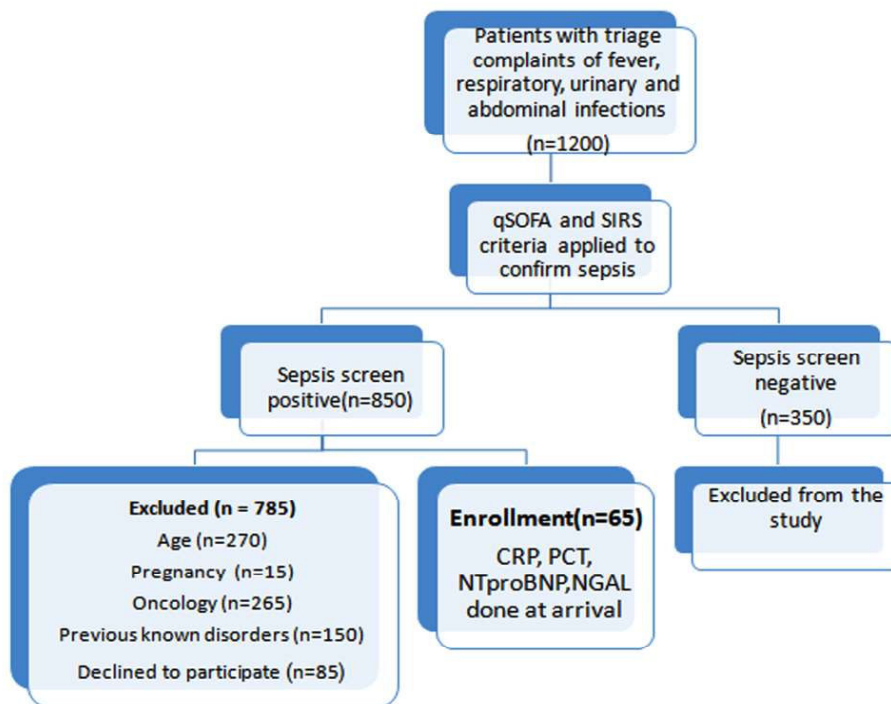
Patients with triage complaints of fever, respiratory, urinary and abdominal infections

(n=1200)

qSOFA and SIRS criteria applied to confirm sepsis

Sepsis screen positive(n=850)

Sepsis screen negative

(n=350)

Excluded (n = 785)

Age (n=270)

Pregnancy (n=15)

Oncology (n=265)

Previous known disorders (n=150)

Declined to participate (n=85)

Enrollment(n=65)

CRP, PCT, NTproBNP,NGAL done at arrival

Excluded from the study